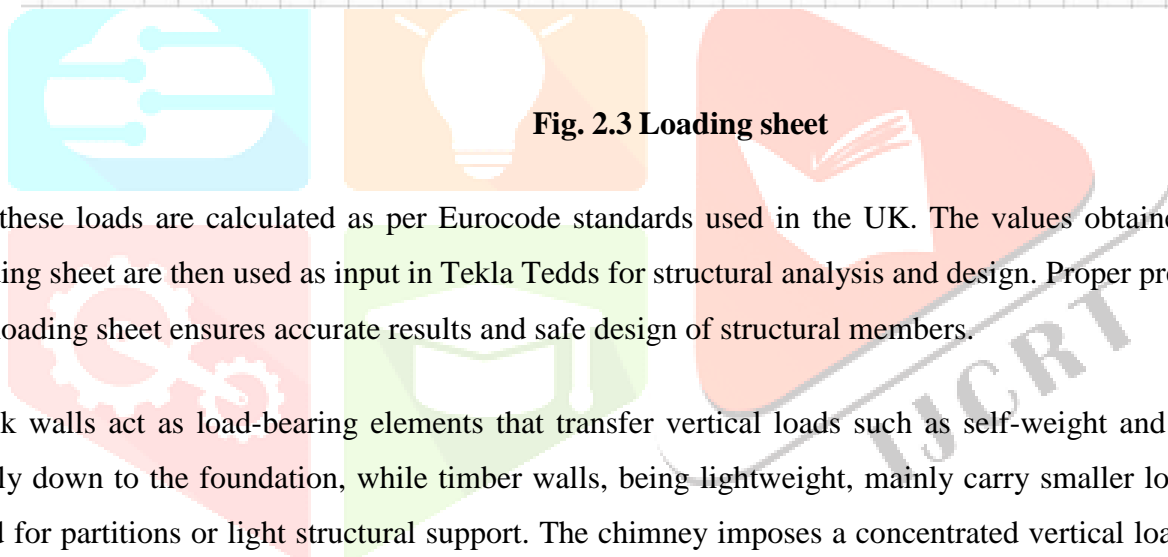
Fig. 2.3 Loading sheet

these loads are calculated as per Eurocode standards used in the UK. The values obtaine ing sheet are then used as input in Tekla Tedds for structural analysis and design. Proper pr oading sheet ensures accurate results and safe design of structural members.

k walls act as load-bearing elements that transfer vertical loads such as self-weight and ly down to the foundation, while timber walls, being lightweight, mainly carry smaller lo l for partitions or light structural support. The chimney imposes a concentrated vertical loa